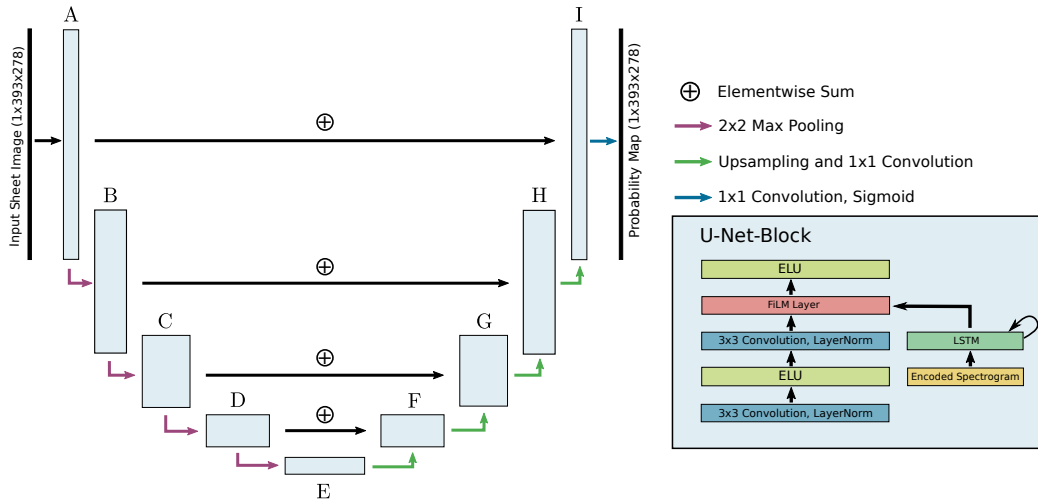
A

I

Input Sheet Image (1x393x278)

Probability Map (1x393x278)

$\oplus$

B

H

$\oplus$

C

G

$\oplus$

D

F

$\oplus$

E

$\oplus$ Elementwise Sum

2x2 Max Pooling

Upsampling and 1x1 Convolution

1x1 Convolution, Sigmoid

U-Net-Block

ELU

FiLM Layer

3x3 Convolution, LayerNorm

LSTM

ELU

Encoded Spectrogram

3x3 Convolution, LayerNorm